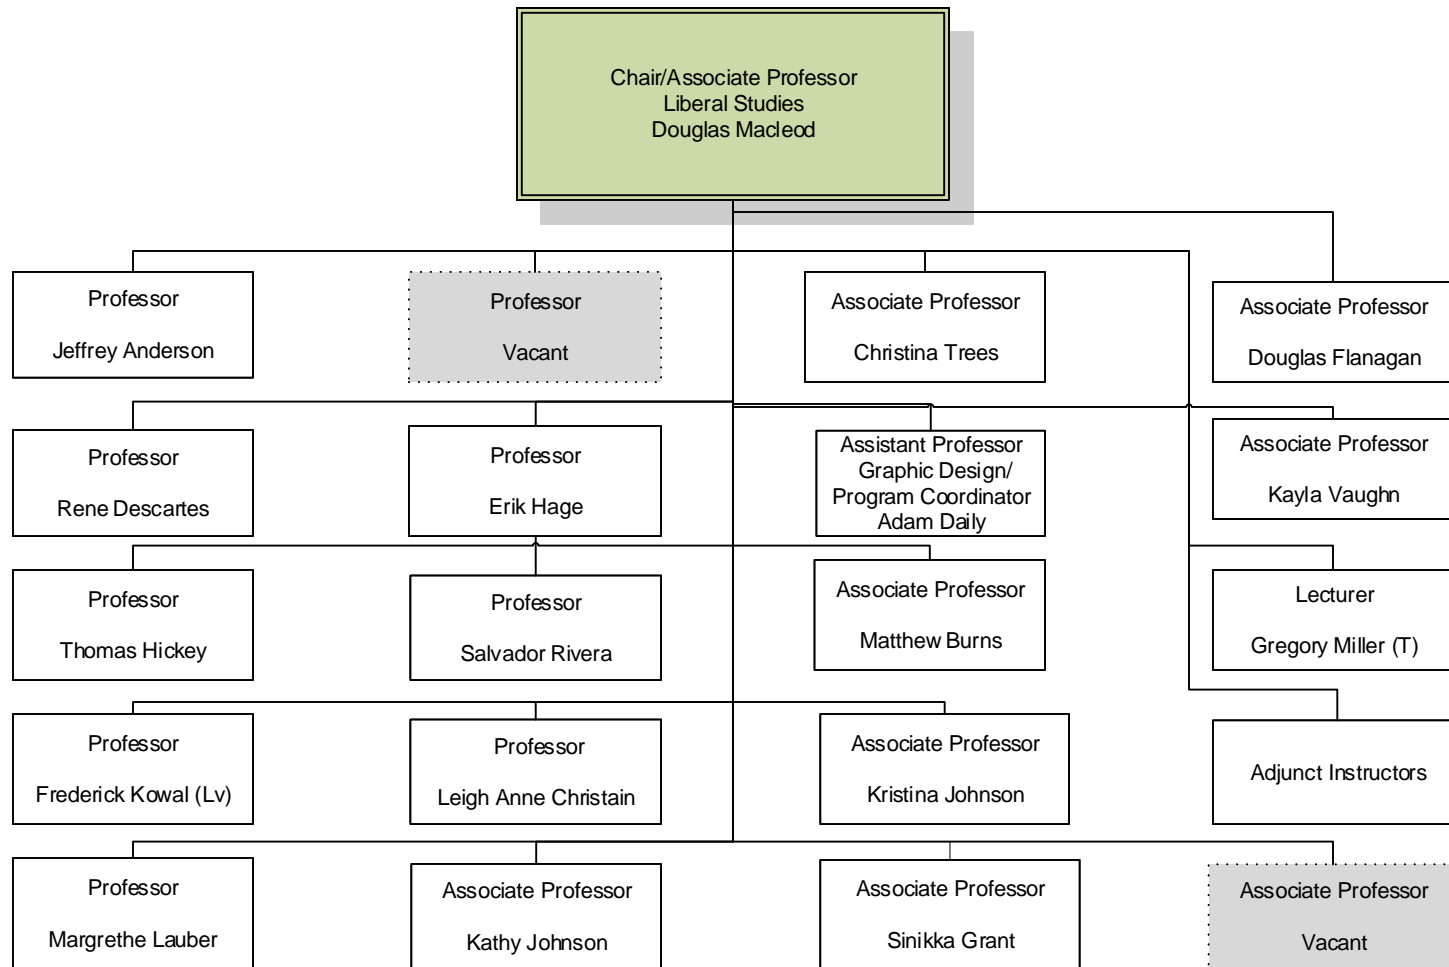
Chair/Associate Professor
Liberal Studies
Douglas Macleod

Professor
Jeffrey Anderson

Professor
Vacant

Associate Professor
Christina Trees

Associate Professor
Douglas Flanagan

Professor
Rene Descartes

Professor
Erik Hage

Assistant Professor
Graphic Design/
Program Coordinator
Adam Daily

Associate Professor
Kayla Vaughn

Professor
Thomas Hickey

Professor
Salvador Rivera

Associate Professor
Matthew Burns

Lecturer
Gregory Miller (T)

Professor
Frederick Kowal (Lv)

Professor
Leigh Anne Christain

Associate Professor
Kristina Johnson

Adjunct Instructors

Professor
Margrethe Lauber

Associate Professor
Kathy Johnson

Associate Professor
Sinikka Grant

Associate Professor
Vacant